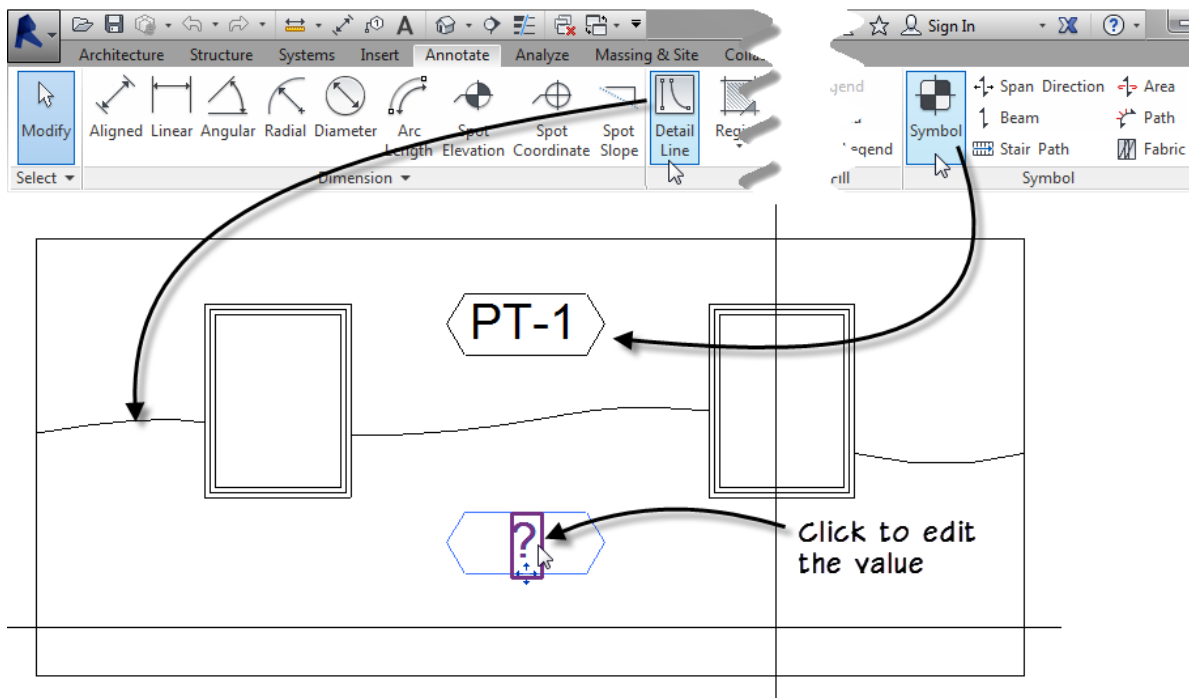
A
Sign In
Architecture Structure Systems Insert Annotate Analyze Massing & Site Colla

Modify
Aligned Linear Angular Radial Diameter Arc Length Spot Elevation Spot Coordinate Spot Slope Detail Line Regi
Select
Dimension

gend
egend
ill
Symbol
Span Direction
Beam
Stair Path
Area
Path
Fabric
Symbol

PT-1

?

Click to edit the value